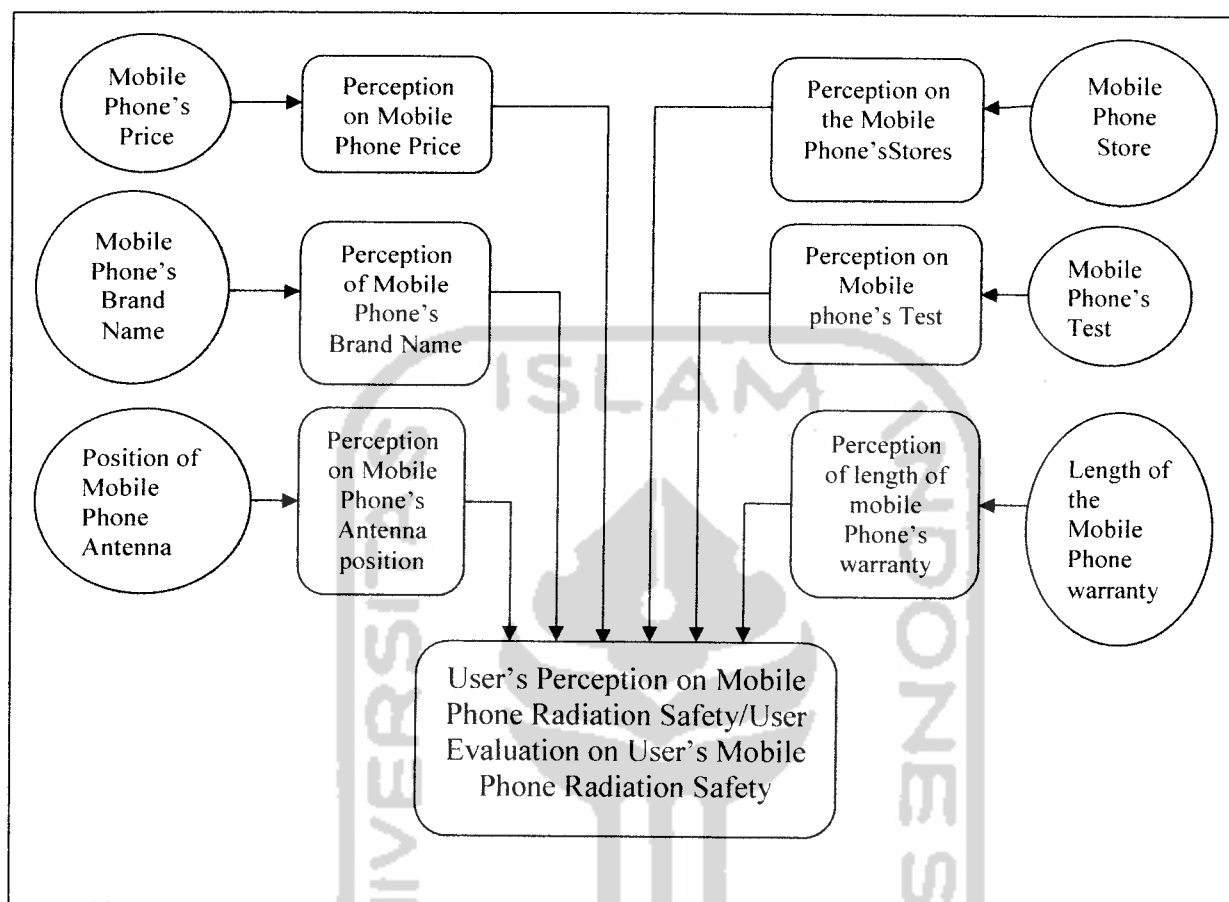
Mobile Phone's Price

Perception on Mobile Phone Price

Perception on the Mobile Phone'sStores

Mobile Phone Store

Mobile Phone's Brand Name

Perception of Mobile Phone's Brand Name

Perception on Mobile phone's Test

Mobile Phone's Test

ISLAM

Position of Mobile Phone Antenna

Perception on Mobile Phone's Antenna position

Perception of length of mobile Phone's warranty

Length of the Mobile Phone warranty

User's Perception on Mobile Phone Radiation Safety/User Evaluation on User's Mobile Phone Radiation Safety

UNIVERSITAS

INDONESIA